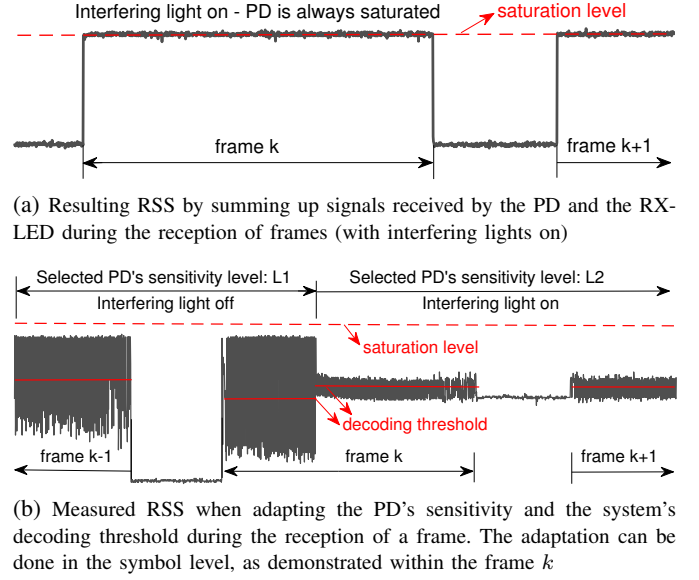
Interfering light on - PD is always saturated

saturation level

frame k

frame k+1

(a) Resulting RSS by summing up signals received by the PD and the RX-LED during the reception of frames (with interfering lights on)

Selected PD's sensitivity level: L1

Selected PD's sensitivity level: L2

Interfering light off

Interfering light on

saturation level

decoding threshold

frame k-1

frame k

frame k+1

(b) Measured RSS when adapting the PD's sensitivity and the system's decoding threshold during the reception of a frame. The adaptation can be done in the symbol level, as demonstrated within the frame $k$